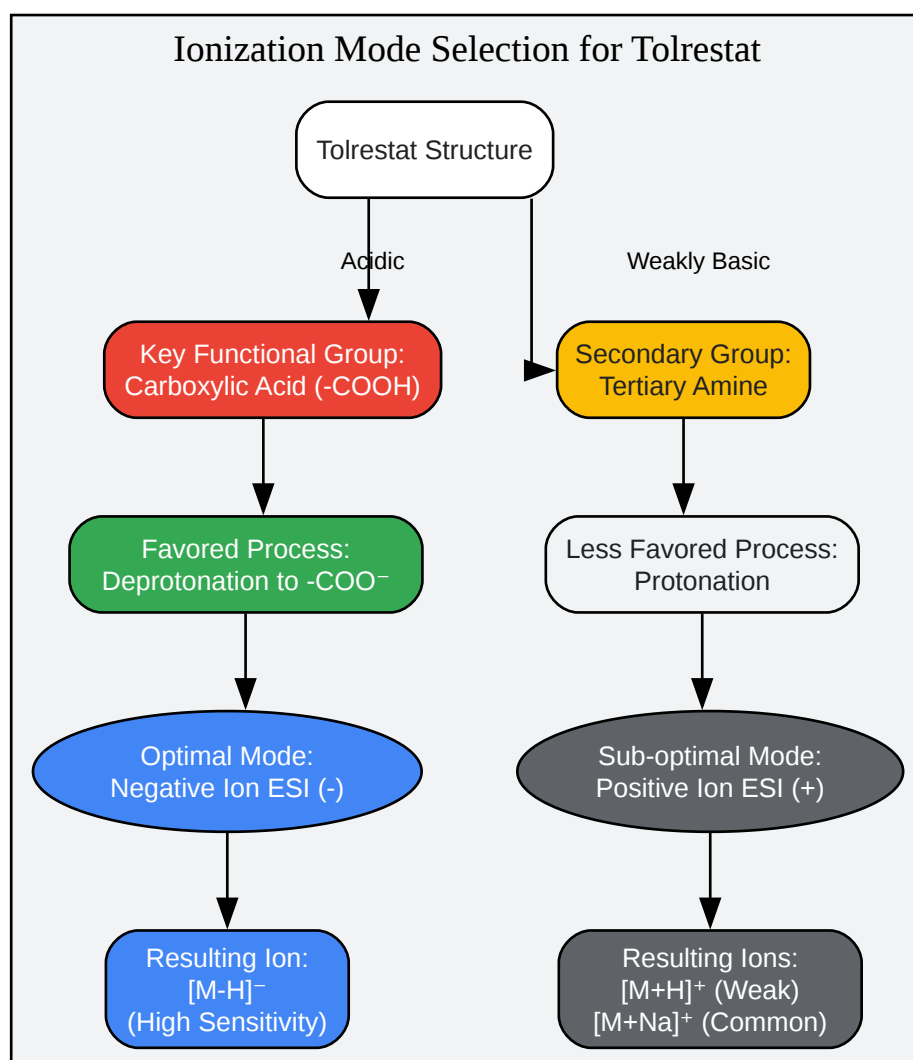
Ionization Mode Selection for Tolrestat

Tolrestat Structure

Acidic

Weakly Basic

Key Functional Group: Carboxylic Acid (-COOH)

Secondary Group: Tertiary Amine

Favored Process: Deprotonation to -COO⁻

Less Favored Process: Protonation

Optimal Mode: Negative Ion ESI (-)

Sub-optimal Mode: Positive Ion ESI (+)

Resulting Ion: [M-H]⁻ (High Sensitivity)

Resulting Ions: [M+H]⁺ (Weak) [M+Na]⁺ (Common)